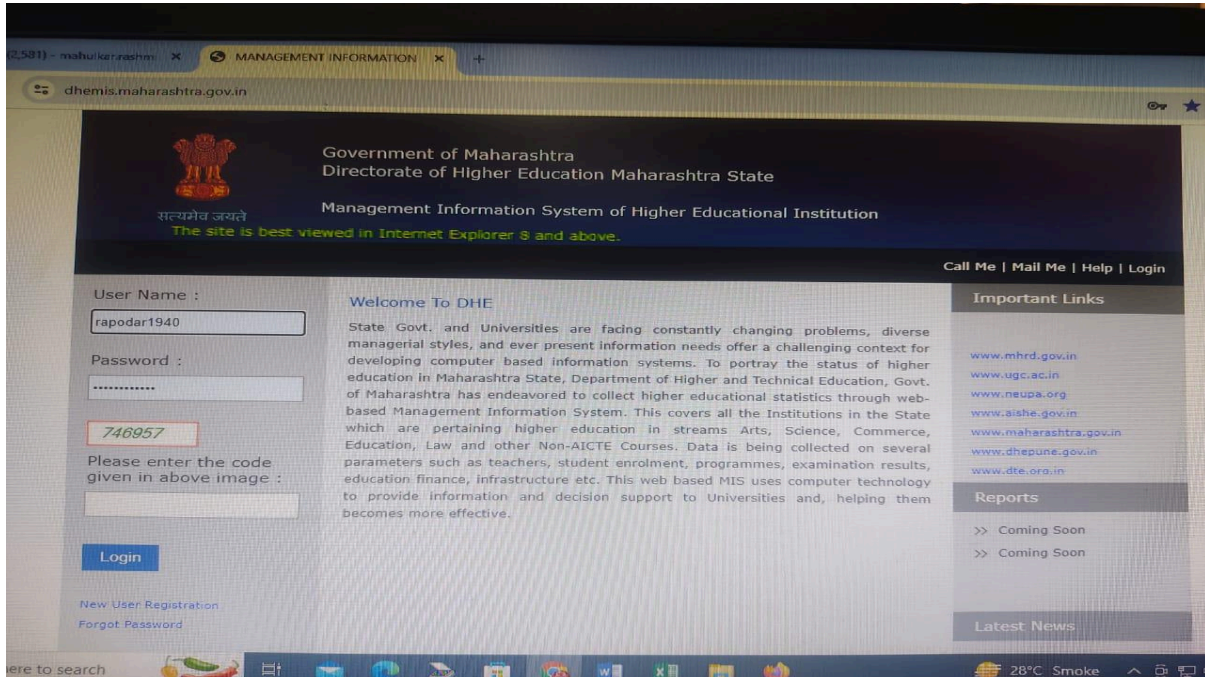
(2,581) - mahulkar.rashmi ×
MANAGEMENT INFORMATION ×
+

dhemis.maharashtra.gov.in

सत्यमेव जयते

Government of Maharashtra
Directorate of Higher Education Maharashtra State

Management Information System of Higher Educational Institution
The site is best viewed in Internet Explorer 8 and above.

Call Me | Mail Me | Help | Login

User Name :
rapodar1940
Password :
••••••••••••
746957
Please enter the code given in above image :
Login
New User Registration
Forgot Password

Welcome To DHE

State Govt. and Universities are facing constantly changing problems, diverse managerial styles, and ever present information needs offer a challenging context for developing computer based information systems. To portray the status of higher education in Maharashtra State, Department of Higher and Technical Education, Govt. of Maharashtra has endeavored to collect higher educational statistics through web-based Management Information System. This covers all the Institutions in the State which are pertaining higher education in streams Arts, Science, Commerce, Education, Law and other Non-AICTE Courses. Data is being collected on several parameters such as teachers, student enrolment, programmes, examination results, education finance, infrastructure etc. This web based MIS uses computer technology to provide information and decision support to Universities and, helping them becomes more effective.

Important Links
www.mhrd.gov.in
www.ugc.ac.in
www.neupa.org
www.aishe.gov.in
www.maharashtra.gov.in
www.dhepune.gov.in
www.dte.org.in

Reports
>> Coming Soon
>> Coming Soon

Latest News

ere to search
28°C Smoke